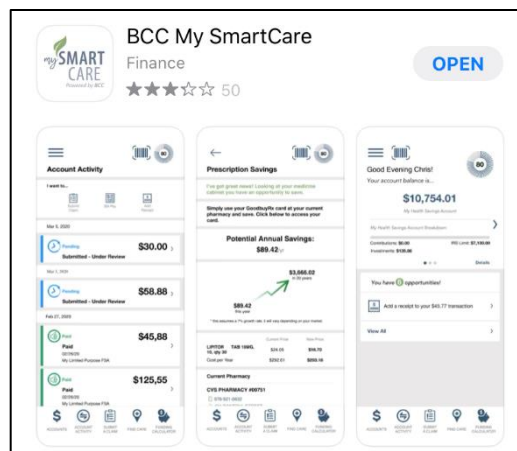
my SMART CARE
Powered by BCC

BCC My SmartCare
Finance
★★★☆☆ 50
OPEN

Account Activity
I want to...
Mar 3, 2020
Pending
$30.00
Submitted - Under Review
Mar 1, 2020
Pending
$58.88
Submitted - Under Review
Feb 27, 2020
Paid
$45,88
Paid
My Limited Purpose FSA
Paid
$125,55
Paid
My Limited Purpose FSA
ACCOUNTS
ACCOUNT ACTIVITY
SUBMIT A CLAIM
FIND CARE
FUNDING CALCULATOR

Prescription Savings
I've got great news! Looking at your medicine cabinet you have an opportunity to save.
Simply use your GoodbyRx card at your current pharmacy and save. Click below to access your card.
Potential Annual Savings:
$89.42
$3,088.02
in 30 years
$89.42
this year
LIPITOR TAB 10MG, 10, qty 30
$24.01
$16.70
Cost per Year
$292.61
$203.19
Current Pharmacy
CVS PHARMACY #09751
ACCOUNTS
ACCOUNT ACTIVITY
SUBMIT A CLAIM
FIND CARE
FUNDING CALCULATOR

Good Evening Chris!
Your account balance is...
80
$10,754.01
My Health Savings Account
My Health Savings Account Breakdown
Contributions: $0.00
Investments: $135.00
Details
You have 0 opportunities!
Add a receipt to your $45.77 transaction
View All
ACCOUNTS
ACCOUNT ACTIVITY
SUBMIT A CLAIM
FIND CARE
FUNDING CALCULATOR